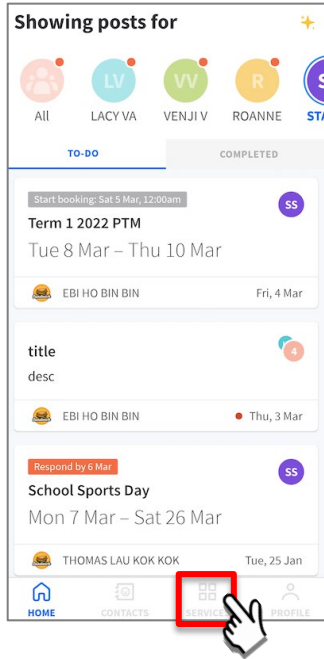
Showing posts for

All
LV LACY VA
VV VENJI V
R ROANNE
S STA

TO-DO
COMPLETED

Start booking: Sat 5 Mar, 12:00am
SS
Term 1 2022 PTM
Tue 8 Mar – Thu 10 Mar
EBI HO BIN BIN
Fri, 4 Mar

4
title
desc
EBI HO BIN BIN
Thu, 3 Mar

Respond by 6 Mar
SS
School Sports Day
Mon 7 Mar – Sat 26 Mar
THOMAS LAU KOK KOK
Tue, 25 Jan

HOME
CONTACTS
SERVICES
PROFILE